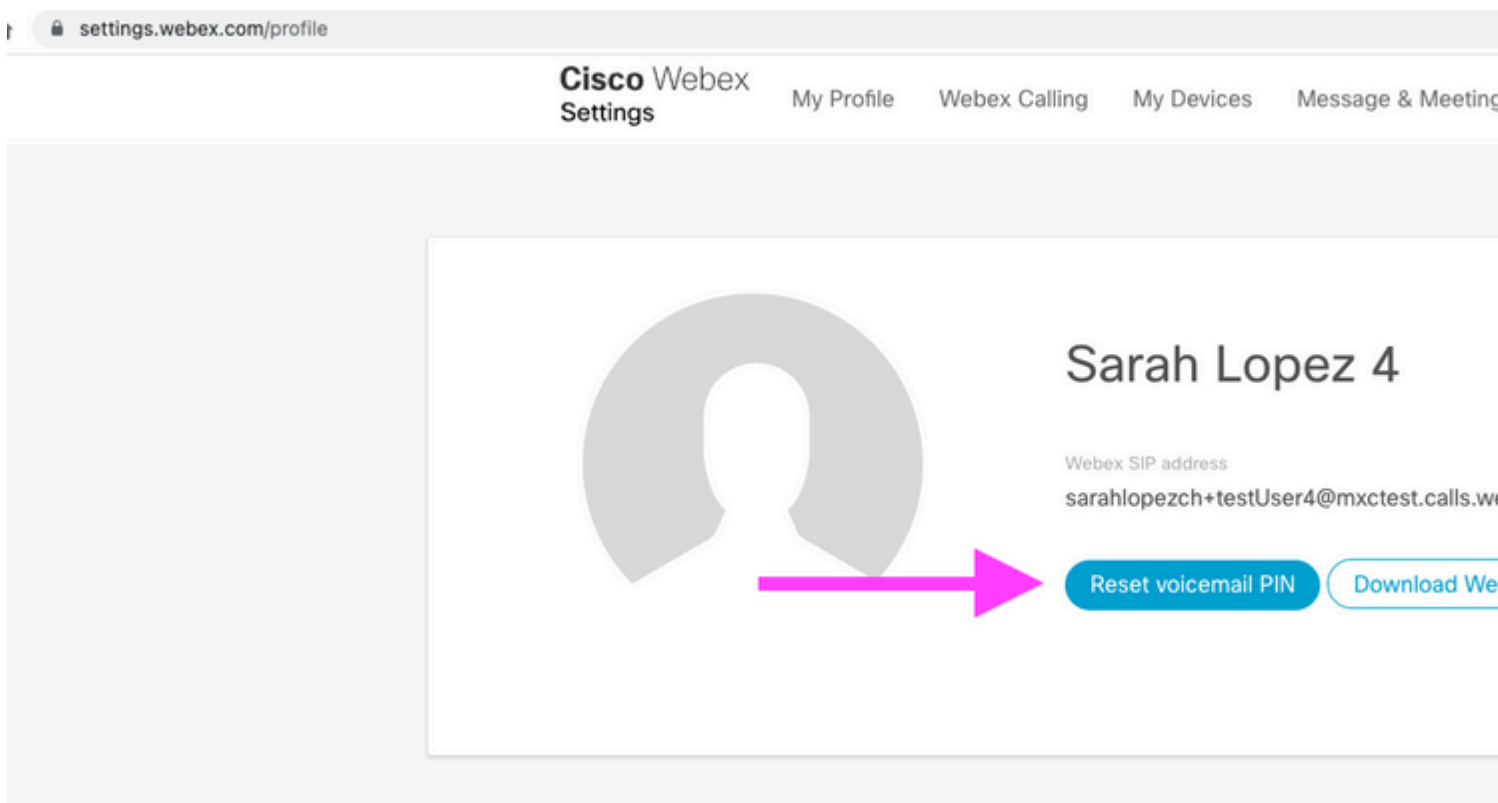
settings.webex.com/profile

Cisco Webex
Settings

My Profile Webex Calling My Devices Message & Meeting

Sarah Lopez 4

Webex SIP address
sarahlopezch+testUser4@mxctest.calls.we

Reset voicemail PIN

Download We